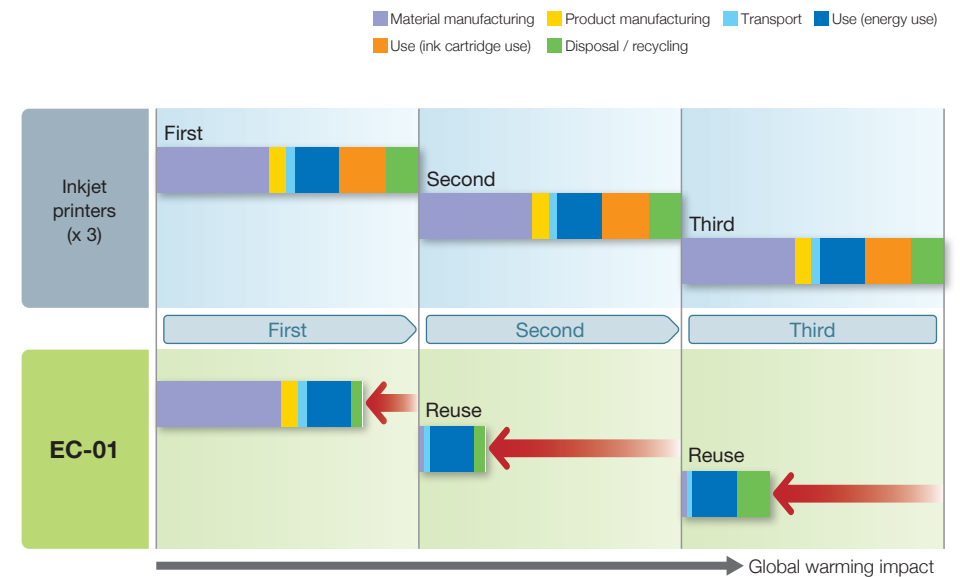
Material manufacturing
Product manufacturing
Transport
Use (energy use)
Use (ink cartridge use)
Disposal / recycling

Inkjet printers (x 3)

First

Second

Third

First

Second

Third

EC-01

Reuse

Reuse

Global warming impact